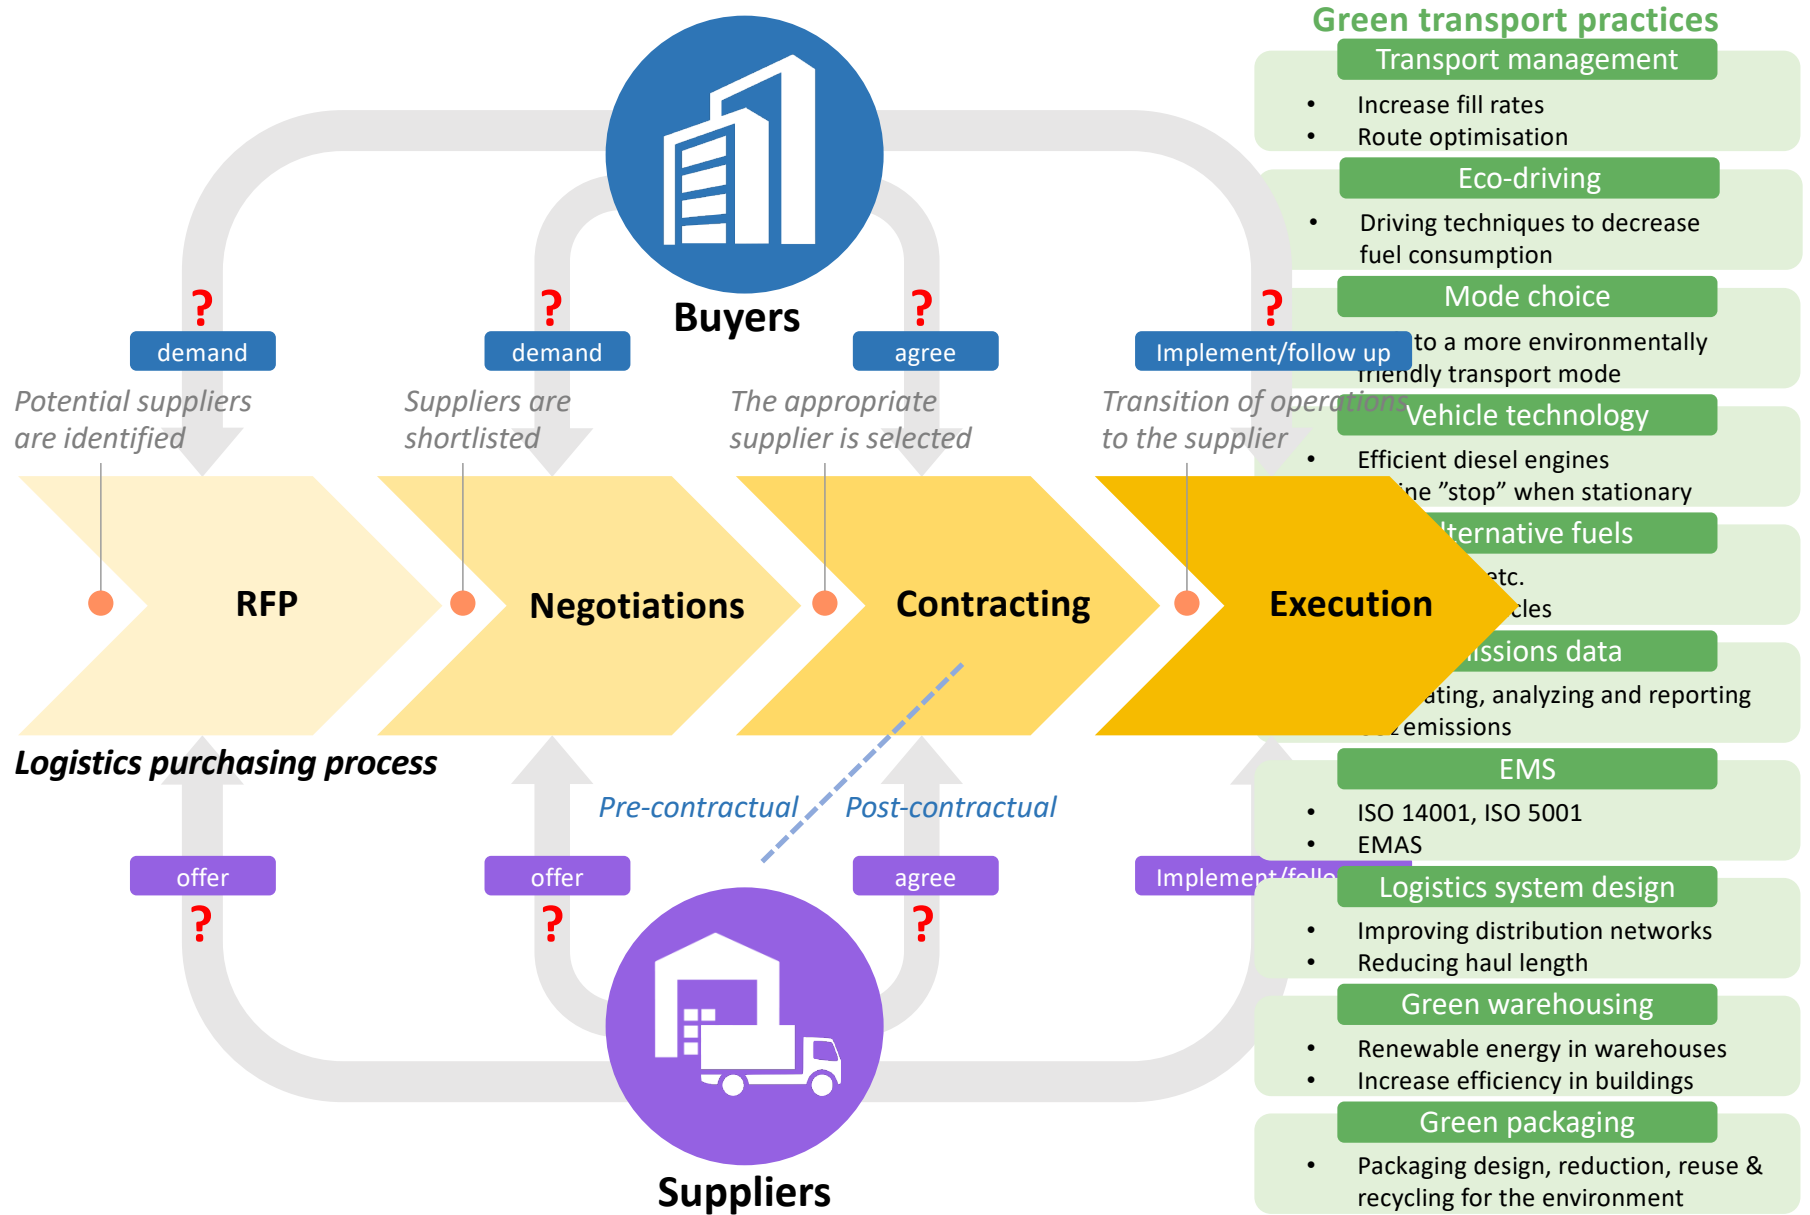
Green transport practices

Transport management
- Increase fill rates
- Route optimisation

Eco-driving
- Driving techniques to decrease fuel consumption

Mode choice
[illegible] to a more environmentally friendly transport mode

Vehicle technology
- Efficient diesel engines
- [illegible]ine "stop" when stationary

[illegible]lternative fuels
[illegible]etc.
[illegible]cles

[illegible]issions data
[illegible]ating, analyzing and reporting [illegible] emissions

EMS
- ISO 14001, ISO 5001
- EMAS

Logistics system design
- Improving distribution networks
- Reducing haul length

Green warehousing
- Renewable energy in warehouses
- Increase efficiency in buildings

Green packaging
- Packaging design, reduction, reuse & recycling for the environment

Buyers

?
demand
Potential suppliers are identified

?
demand
Suppliers are shortlisted

?
agree
The appropriate supplier is selected

?
Implement/follow up
Transition of operations to the supplier

RFP
Negotiations
Contracting
Execution

Logistics purchasing process

Pre-contractual
Post-contractual

offer
?
offer
?
agree
?
Implement/follo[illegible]

Suppliers